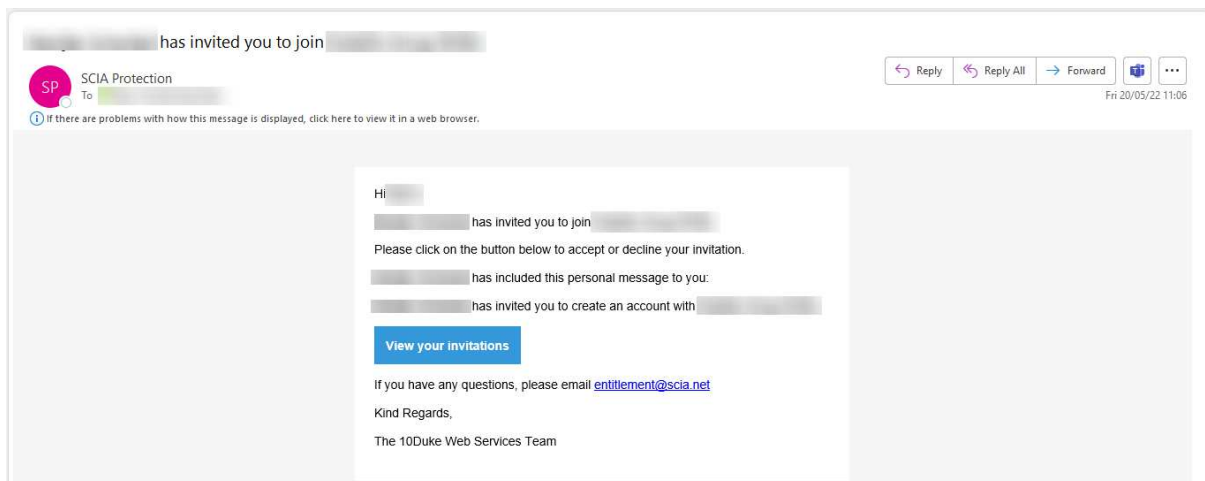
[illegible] has invited you to join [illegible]

SP SCIA Protection
To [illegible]

Reply Reply All Forward ...
Fri 20/05/22 11:06

If there are problems with how this message is displayed, click here to view it in a web browser.

Hi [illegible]

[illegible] has invited you to join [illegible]

Please click on the button below to accept or decline your invitation.

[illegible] has included this personal message to you:

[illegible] has invited you to create an account with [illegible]

View your invitations

If you have any questions, please email entitlement@scia.net

Kind Regards,

The 10Duke Web Services Team